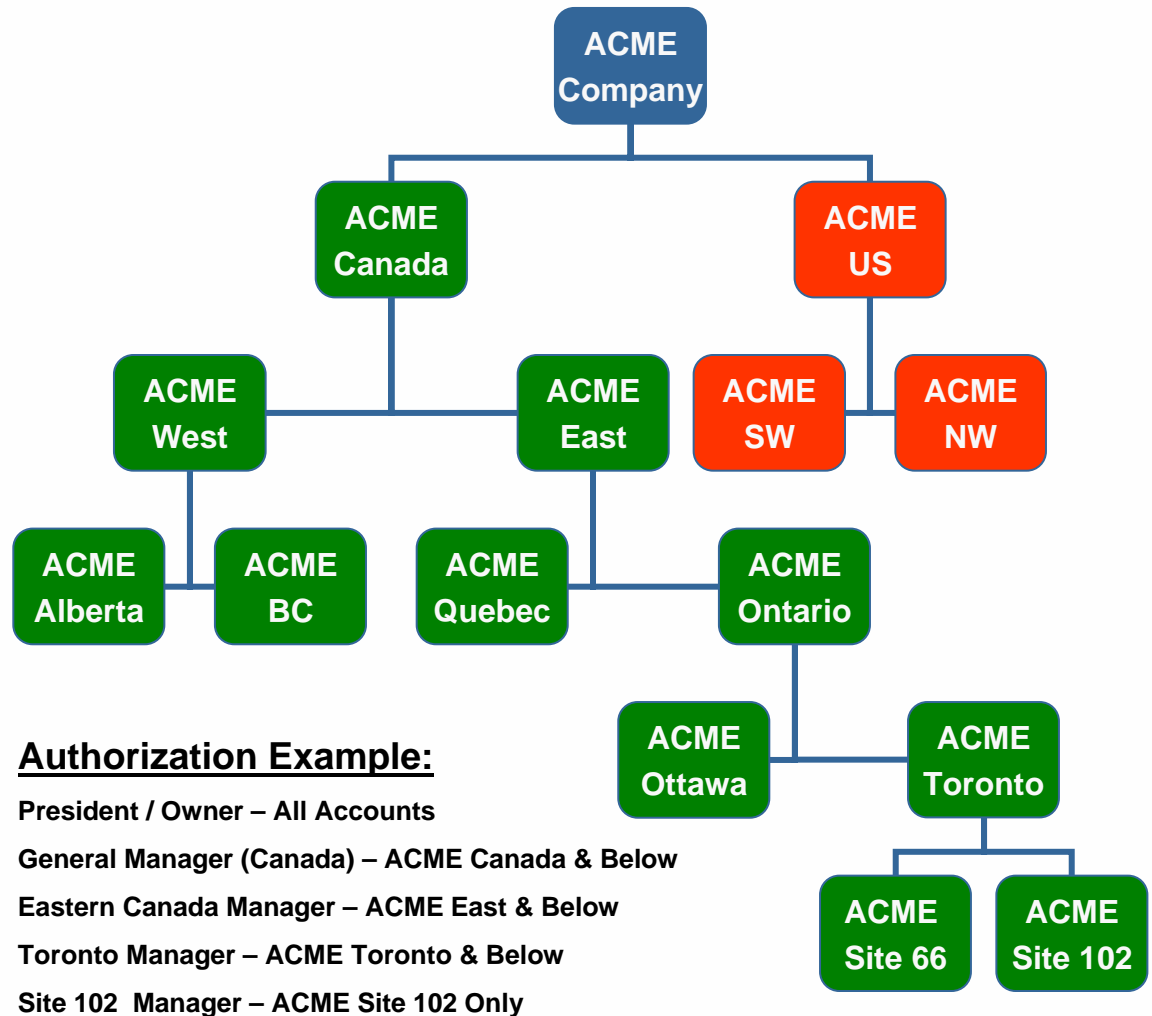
ACME Company

ACME Canada

ACME US

ACME West

ACME East

ACME SW

ACME NW

ACME Alberta

ACME BC

ACME Quebec

ACME Ontario

ACME Ottawa

ACME Toronto

ACME Site 66

ACME Site 102

Authorization Example:

President / Owner – All Accounts

General Manager (Canada) – ACME Canada & Below

Eastern Canada Manager – ACME East & Below

Toronto Manager – ACME Toronto & Below

Site 102 Manager – ACME Site 102 Only